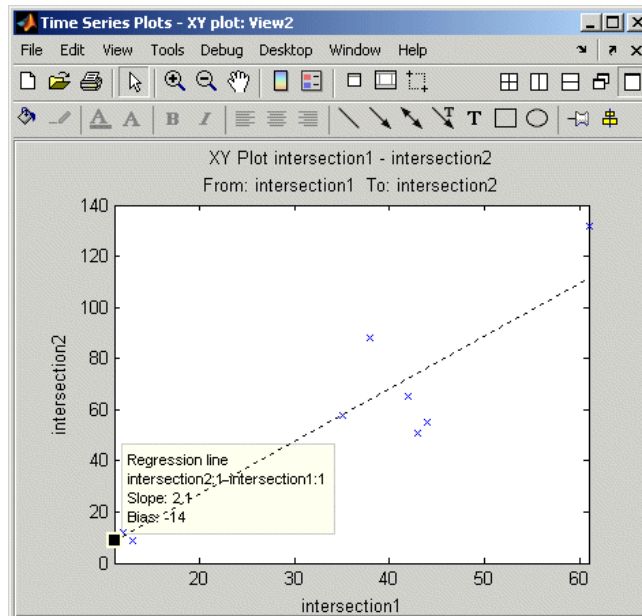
Time Series Plots - XY plot: View2

File Edit View Tools Debug Desktop Window Help

XY Plot intersection1 - intersection2
From: intersection1 To: intersection2

140
120
100
80
60
40
20
0

intersection2

Regression line
intersection2:1-intersection1:1
Slope: 2.1
Bias: -14

20
30
40
50
60

intersection1